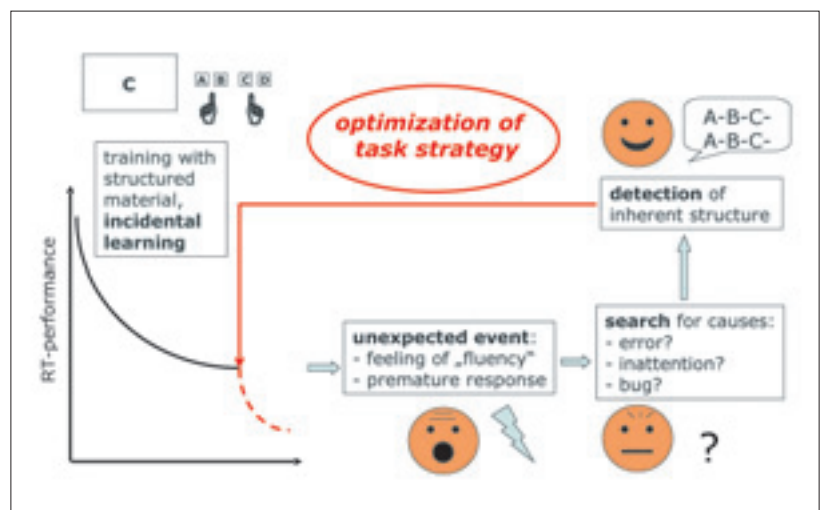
C

A B C D

training with structured material, **incidental learning**

optimization of task strategy

A-B-C-
A-B-C-

**detection** of inherent structure

RT-performance

**unexpected event**:
- feeling of „fluency"
- premature response

**search** for causes:
- error?
- inattention?
- bug?

?